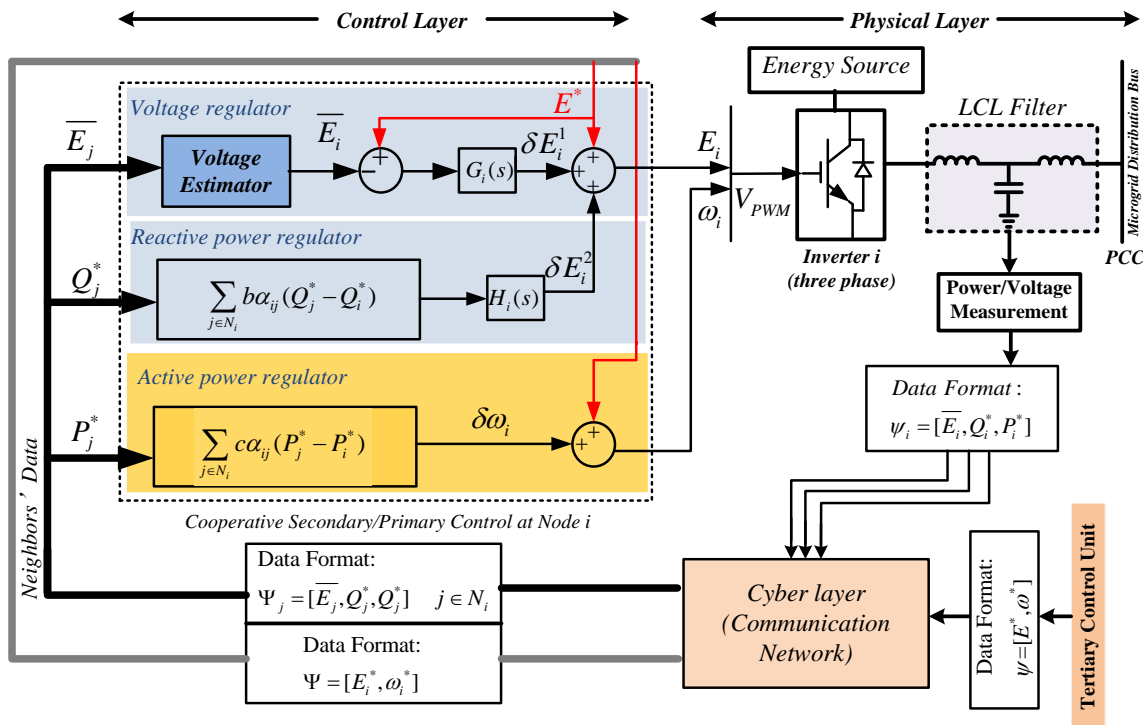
Control Layer

Physical Layer

Energy Source

Voltage regulator

$E^*$

$\overline{E_j}$

$\overline{E_i}$

Voltage Estimator

$G_i(s)$

$\delta E_i^1$

$E_i$

$V_{PWM}$

$\omega_i$

LCL Filter

Microgrid Distribution Bus

Reactive power regulator

$Q_j^*$

$\sum_{j\in N_i} b\alpha_{ij}(Q_j^* - Q_i^*)$

$H_i(s)$

$\delta E_i^2$

Inverter i (three phase)

PCC

Power/Voltage Measurement

Active power regulator

$P_j^*$

$\sum_{j\in N_i} c\alpha_{ij}(P_j^* - P_i^*)$

$\delta\omega_i$

Data Format :

$\psi_i = [\overline{E_i}, Q_i^*, P_i^*]$

Neighbors' Data

Cooperative Secondary/Primary Control at Node i

Data Format:

$\Psi_j = [\overline{E_j}, Q_j^*, Q_j^*]$ $j \in N_i$

Data Format:

$\Psi = [E_i^*, \omega_i^*]$

Cyber layer (Communication Network)

Data Format:

$\psi = [E^*, \omega^*]$

Tertiary Control Unit